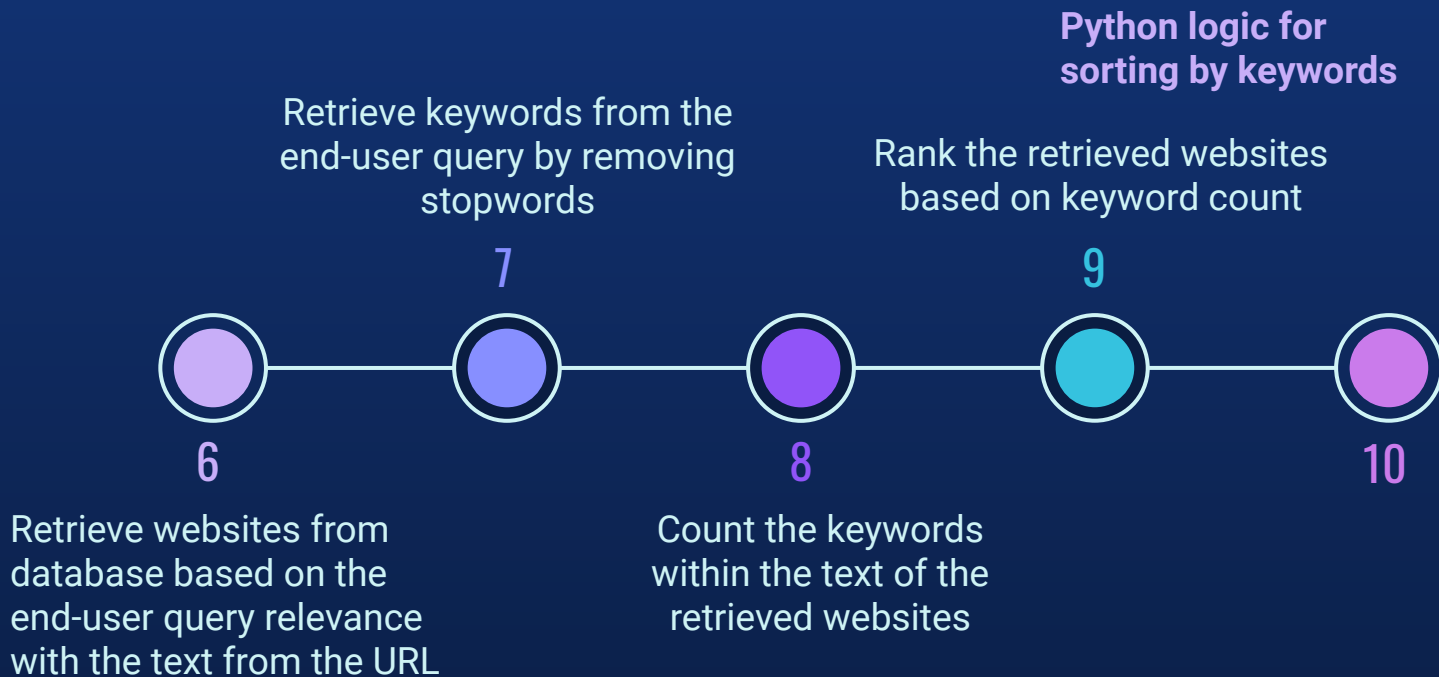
Python logic for sorting by keywords

Retrieve keywords from the end-user query by removing stopwords

7

Rank the retrieved websites based on keyword count

9

6

Retrieve websites from database based on the end-user query relevance with the text from the URL

8

Count the keywords within the text of the retrieved websites

10